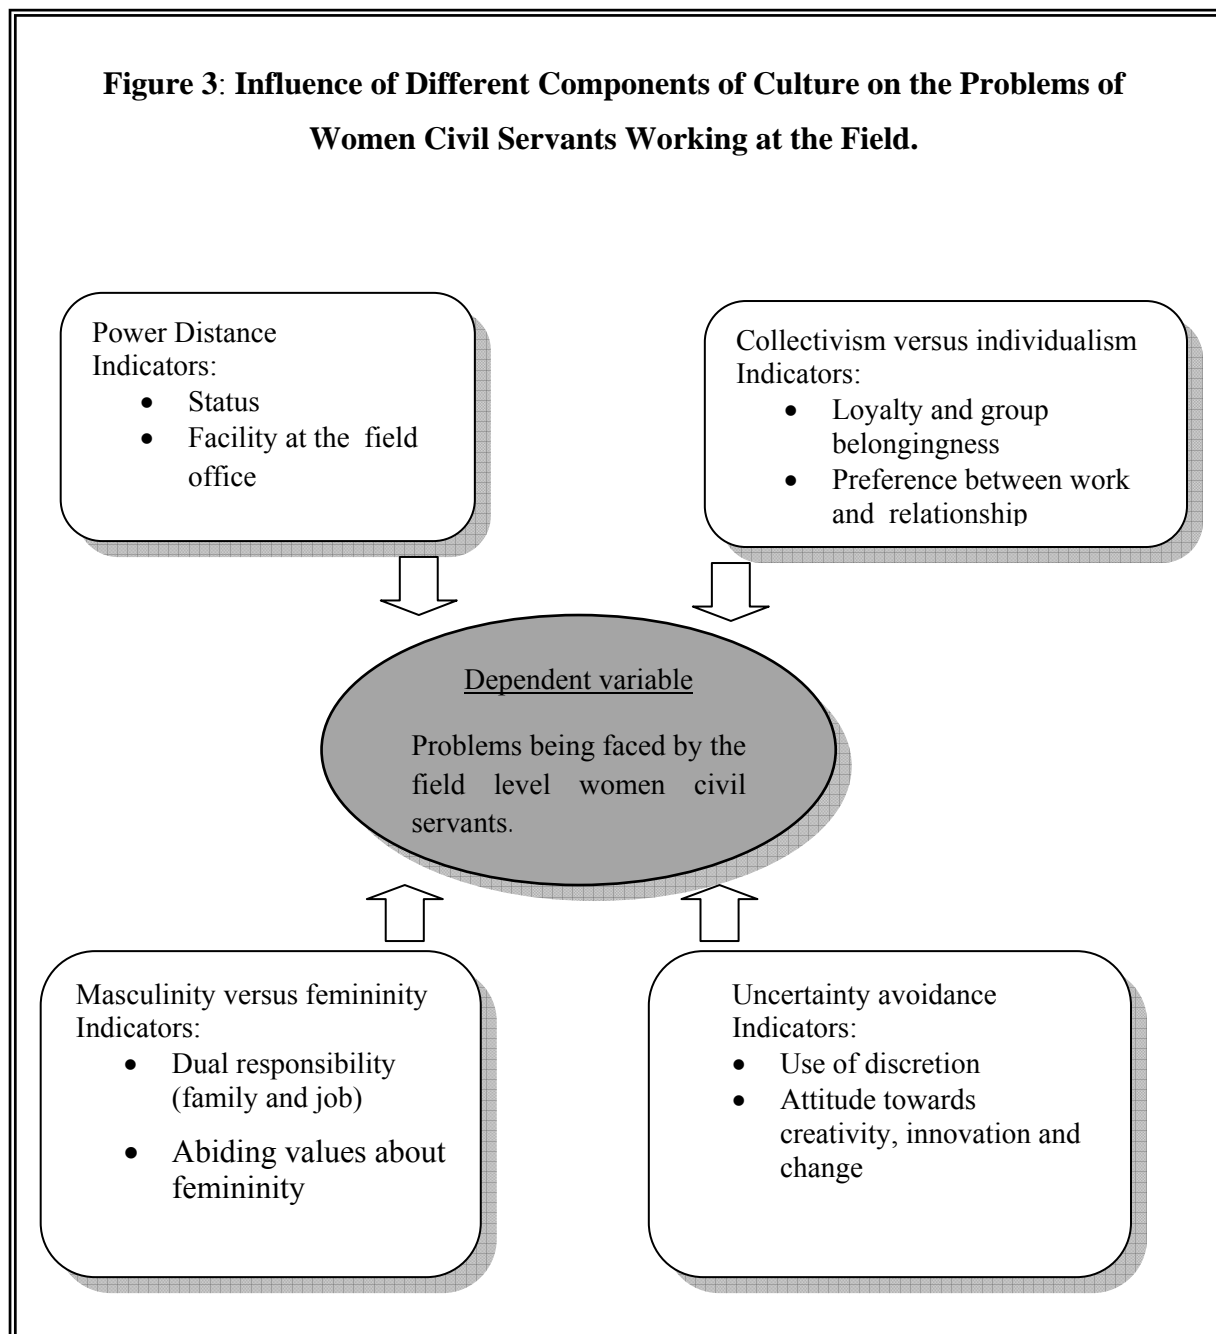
**Figure 3**: **Influence of Different Components of Culture on the Problems of Women Civil Servants Working at the Field.**

Power Distance
Indicators:
- Status
- Facility at the field office

Collectivism versus individualism
Indicators:
- Loyalty and group belongingness
- Preference between work and relationship

Dependent variable

Problems being faced by the field level women civil servants.

Masculinity versus femininity
Indicators:
- Dual responsibility (family and job)
- Abiding values about femininity

Uncertainty avoidance
Indicators:
- Use of discretion
- Attitude towards creativity, innovation and change